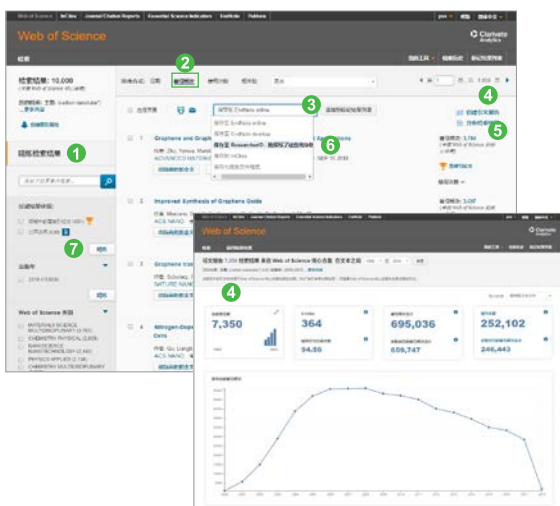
Web of Science InCites Journal Citation Reports Essential Science Indicators EndNote Publons

Web of Science

Clarivate Analytics

检索

检索结果: 10,000

主题: (carbon nanotube)

创建跟踪服务

精炼检索结果

2

3

4

5

6

7

1 Graphene and Graph

2 Improved Synthesis of Graphene Oxide

3 Graphene Iron

4 Nitrogen-Doped

Cells

保存至 EndNote online

保存至 EndNote online

保存至 EndNote desktop

保存为其他文件格式

Web of Science 类别

MATERIALS SCIENCE MULTIDISCIPLINARY

CHEMISTRY PHYSICAL

NANOSCIENCE NANOTECHNOLOGY

PHYSICS APPLIED

CHEMISTRY MULTIDISCIPLINARY

精炼

创建引文报告

分析检索结果

Web of Science

Clarivate Analytics

检索

4

7,350

364

695,036

252,102

54.56

659,747

246,443